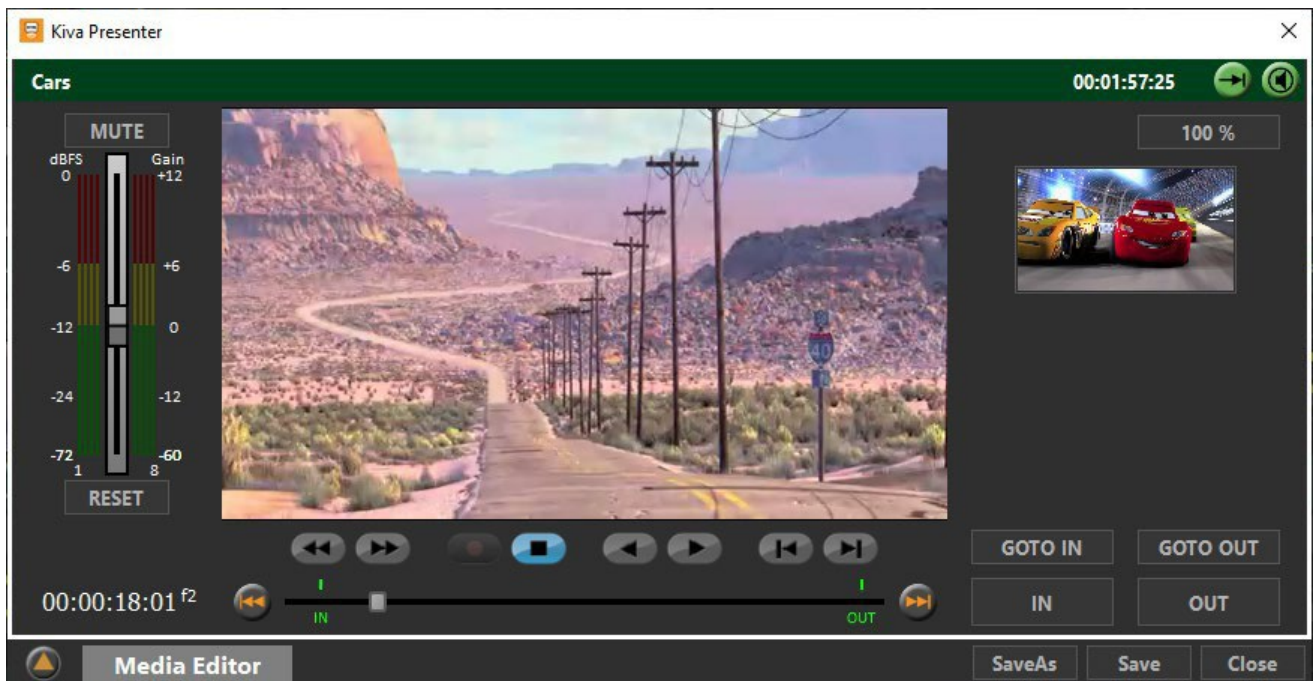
Kiva Presenter

Cars

00:01:57:25

MUTE

100 %

dBFS
0

Gain
+12

-6

+6

-12

0

-24

-12

-72

-60

1

8

RESET

10

GOTO IN

GOTO OUT

00:00:18:01 f2

IN

OUT

IN

OUT

Media Editor

SaveAs

Save

Close